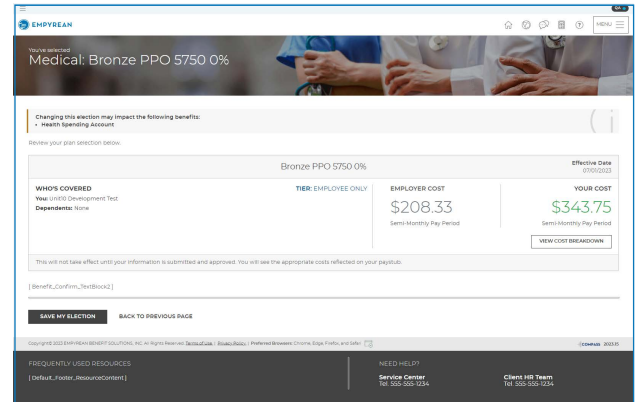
EMPYREAN

MENU

You've selected
Medical: Bronze PPO 5750 0%

Changing this election may impact the following benefits:
• Health Spending Account

Review your plan selection below.

Bronze PPO 5750 0%

Effective Date
07/01/2023

WHO'S COVERED
You: Unit10 Development Test
Dependents: None

TIER: EMPLOYEE ONLY

EMPLOYER COST
$208.33
Semi-Monthly Pay Period

YOUR COST
$343.75
Semi-Monthly Pay Period

VIEW COST BREAKDOWN

This will not take effect until your information is submitted and approved. You will see the appropriate costs reflected on your paystub.

[ Benefit_Confirm_TextBlock2 ]

SAVE MY ELECTION

BACK TO PREVIOUS PAGE

Copyright© 2023 EMPYREAN BENEFIT SOLUTIONS, INC. All Rights Reserved. Terms of Use | Privacy Policy | Preferred Browsers: Chrome, Edge, Firefox, and Safari

COMPASS 2023.15

FREQUENTLY USED RESOURCES
[ Default_Footer_ResourceContent ]

NEED HELP?

Service Center
Tel. 555-555-1234

Client HR Team
Tel. 555-555-1234